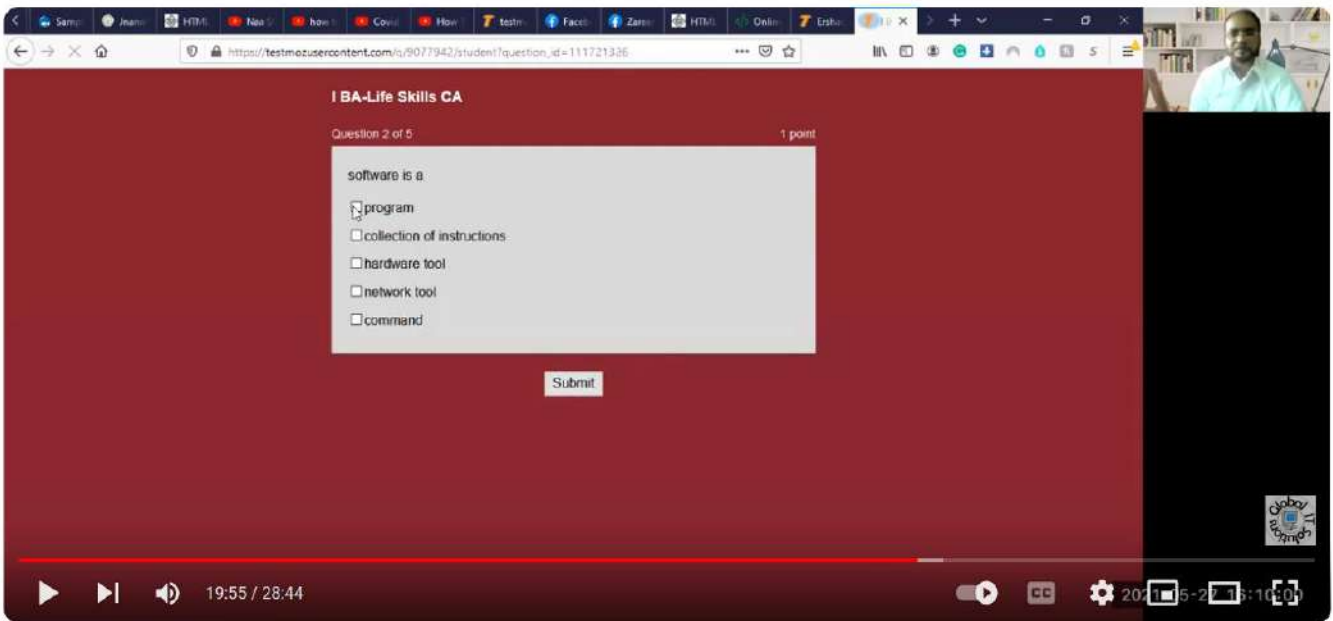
Samp Jnana HTML Neo how Covid How testm Faceb Zaren HTML Onlin Ersha

https://testmozusercontent.com/q/9077942/student?question_id=111721326

I BA-Life Skills CA

Question 2 of 5

1 point

software is a

program

collection of instructions

hardware tool

network tool

command

Submit

Global IT Solutions

19:55 / 28:44

CC

2021-05-27 15:10:00